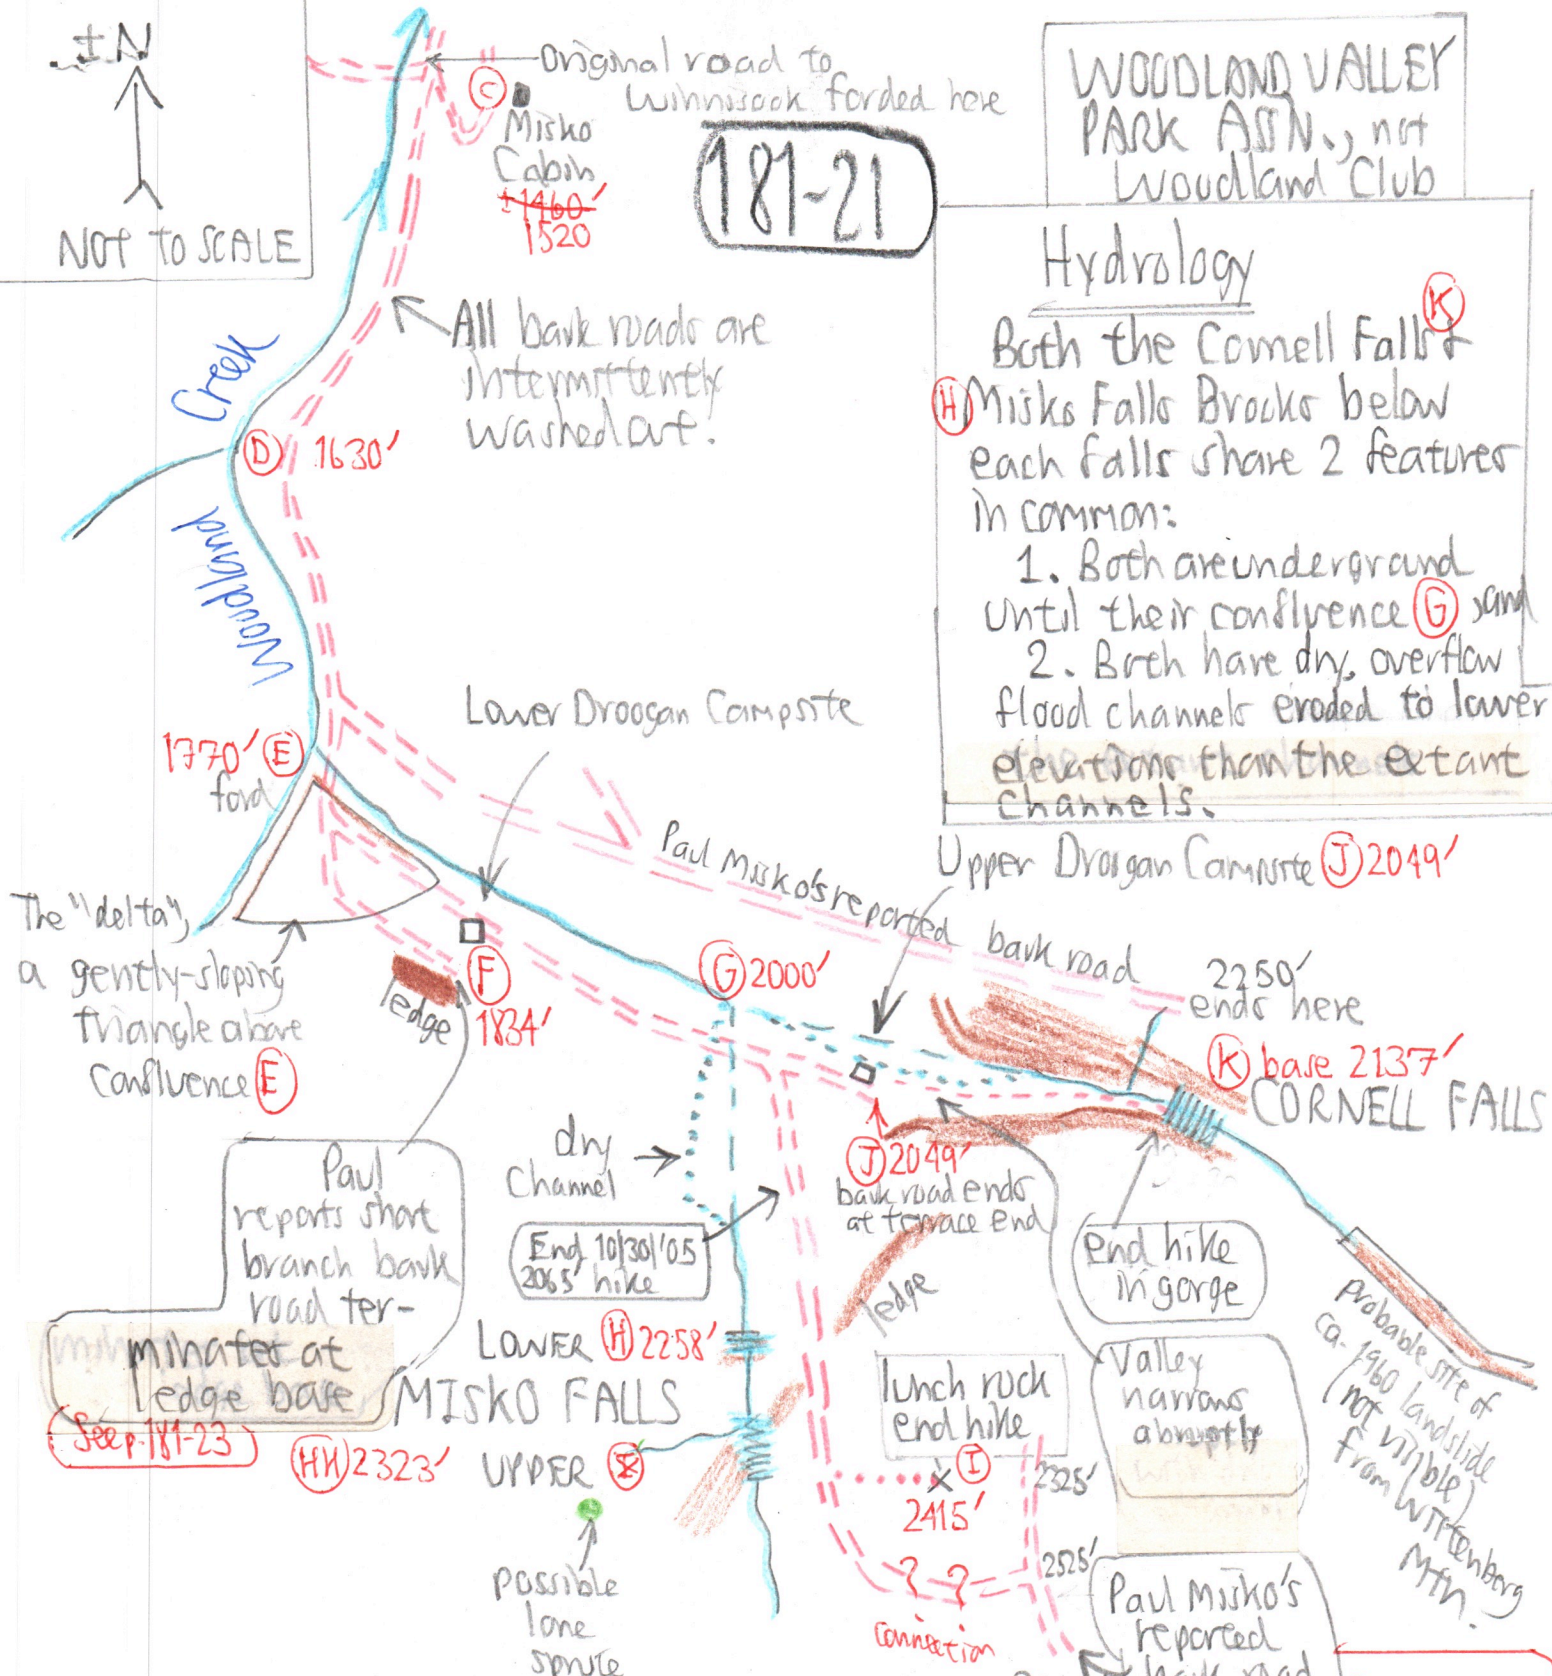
TN

NOT TO SCALE

Original road to Winnisook forded here

C Misko Cabin
~~1460'~~
1520

181-21

WOODLAND VALLEY PARK ASSN., not Woodland Club

Hydrology

Both the Cornell Falls K & H Misko Falls Brooks below each falls share 2 features in common:
1. Both are underground until their confluence G and
2. Both have dry, overflow flood channels eroded to lower elevations than the extant channels.

All bank roads are intermittently washed out.

Woodland Creek

D 1630'

1770' E ford

Lower Droogan Campsite

Paul Misko's reported bank road

Upper Droogan Campsite J 2049'

2250' ends here

The "delta", a gently-sloping triangle above confluence E

ledge

F 1834'

G 2000'

K base 2137'

CORNELL FALLS

dry channel

J 2049'
bank road ends at terrace end

End 10/30/'05 2065' hike

End hike in gorge

Paul reports short branch bank road terminates at ledge base

(See p. 181-23)

LOWER H 2258'

MISKO FALLS

HH 2323'

UPPER X

ledge

lunch rock end hike

I 2415'

2325'

Valley narrows abruptly

Probable site of ca. 1960 landslide (not visible) from Wittenberg Mtn.

Possible lone spruce

? ?
connection

2525'

Paul Misko's reported bank road